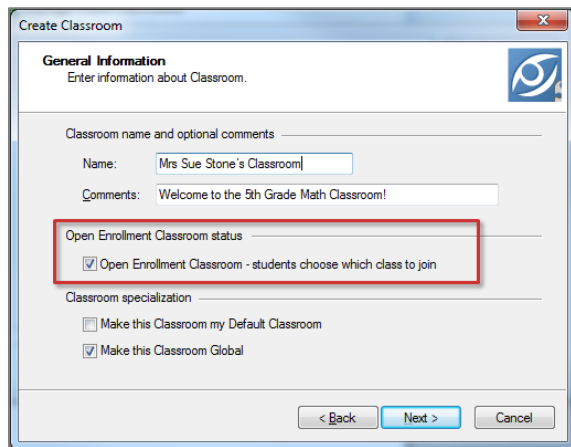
Create Classroom

General Information
Enter information about Classroom.

Classroom name and optional comments

Name: Mrs Sue Stone's Classroom

Comments: Welcome to the 5th Grade Math Classroom!

Open Enrollment Classroom status

Open Enrollment Classroom - students choose which class to join

Classroom specialization

Make this Classroom my Default Classroom

Make this Classroom Global

< Back
Next >
Cancel